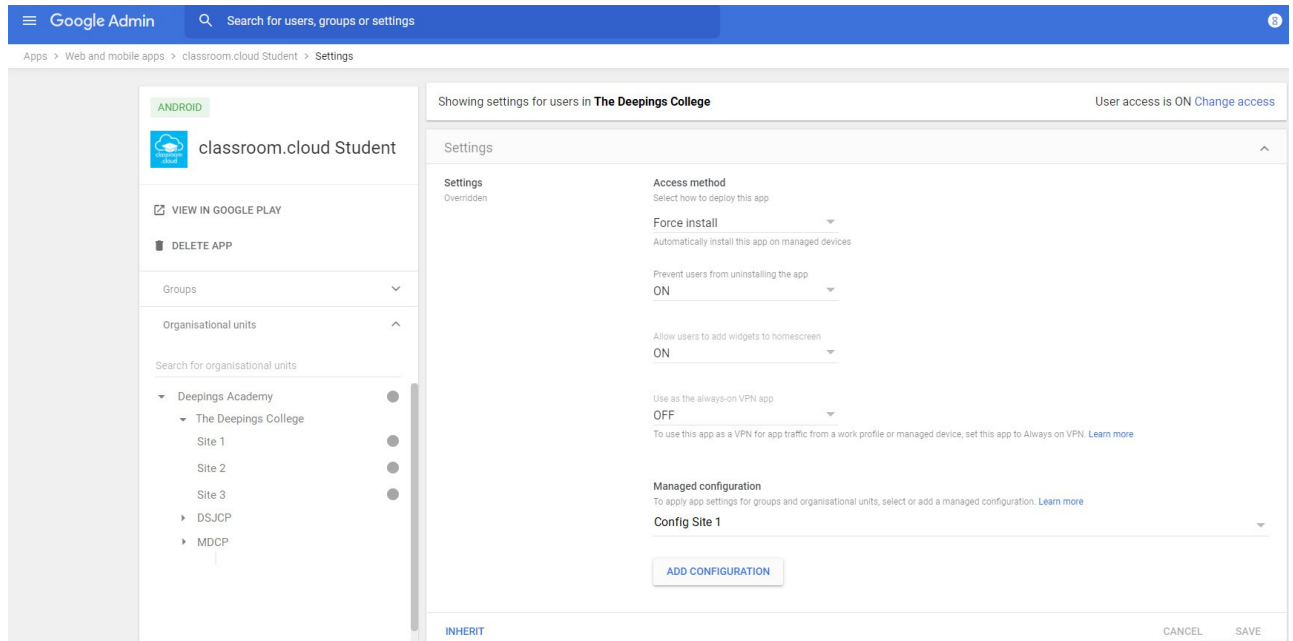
Google Admin

Search for users, groups or settings

Apps > Web and mobile apps > classroom.cloud Student > Settings

ANDROID

classroom.cloud Student

VIEW IN GOOGLE PLAY

DELETE APP

Groups

Organisational units

Search for organisational units

Deepings Academy

The Deepings College

Site 1

Site 2

Site 3

DSJCP

MDCP

Showing settings for users in **The Deepings College**

User access is ON Change access

Settings

Settings
Overridden

Access method
Select how to deploy this app

Force install
Automatically install this app on managed devices

Prevent users from uninstalling the app
ON

Allow users to add widgets to homescreen
ON

Use as the always-on VPN app
OFF
To use this app as a VPN for app traffic from a work profile or managed device, set this app to Always on VPN. Learn more

Managed configuration
To apply app settings for groups and organisational units, select or add a managed configuration. Learn more

Config Site 1

ADD CONFIGURATION

INHERIT

CANCEL SAVE